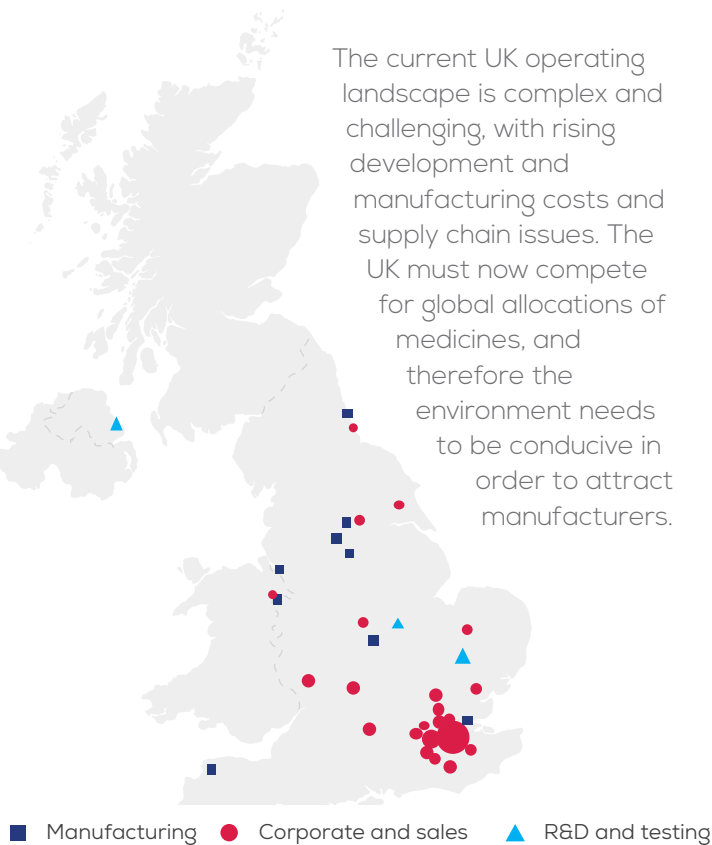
The current UK operating landscape is complex and challenging, with rising development and manufacturing costs and supply chain issues. The UK must now compete for global allocations of medicines, and therefore the environment needs to be conducive in order to attract manufacturers.

Manufacturing Corporate and sales R&D and testing